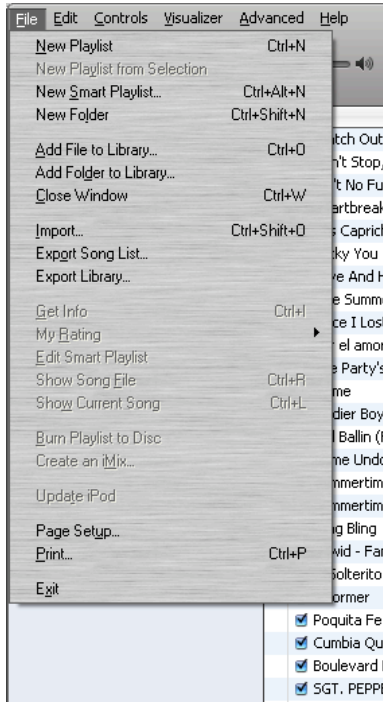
File Edit Controls Visualizer Advanced Help

New Playlist Ctrl+N
New Playlist from Selection
New Smart Playlist... Ctrl+Alt+N
New Folder Ctrl+Shift+N

Add File to Library... Ctrl+O
Add Folder to Library...
Close Window Ctrl+W

Import... Ctrl+Shift+O
Export Song List...
Export Library...

Get Info Ctrl+I
My Rating
Edit Smart Playlist
Show Song File Ctrl+R
Show Current Song Ctrl+L

Burn Playlist to Disc
Create an iMix...

Update iPod

Page Setup...
Print... Ctrl+P

Exit

tch Out
n't Stop,
't No Fu
artbreak
Capric
ky You
e And H
e Summ
ce I Los
el amo
e Party's
me
dier Boy
Ballin (
me Undo
mmertim
mmertim
g Bling
wid - Fa
olterito
ormer
Poquita Fe
Cumbia Qu
Boulevard
SGT. PEPP